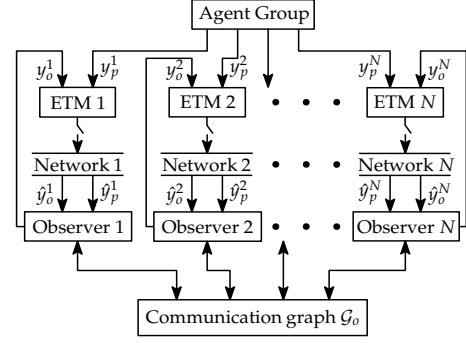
Agent Group

$y_o^1$ $y_p^1$

ETM 1

Network 1

$\hat{y}_o^1$ $\hat{y}_p^1$

Observer 1

$y_o^2$ $y_p^2$

ETM 2

Network 2

$\hat{y}_o^2$ $\hat{y}_p^2$

Observer 2

$y_p^N$ $y_o^N$

ETM $N$

Network $N$

$\hat{y}_p^N$ $\hat{y}_o^N$

Observer $N$

Communication graph $\mathcal{G}_o$